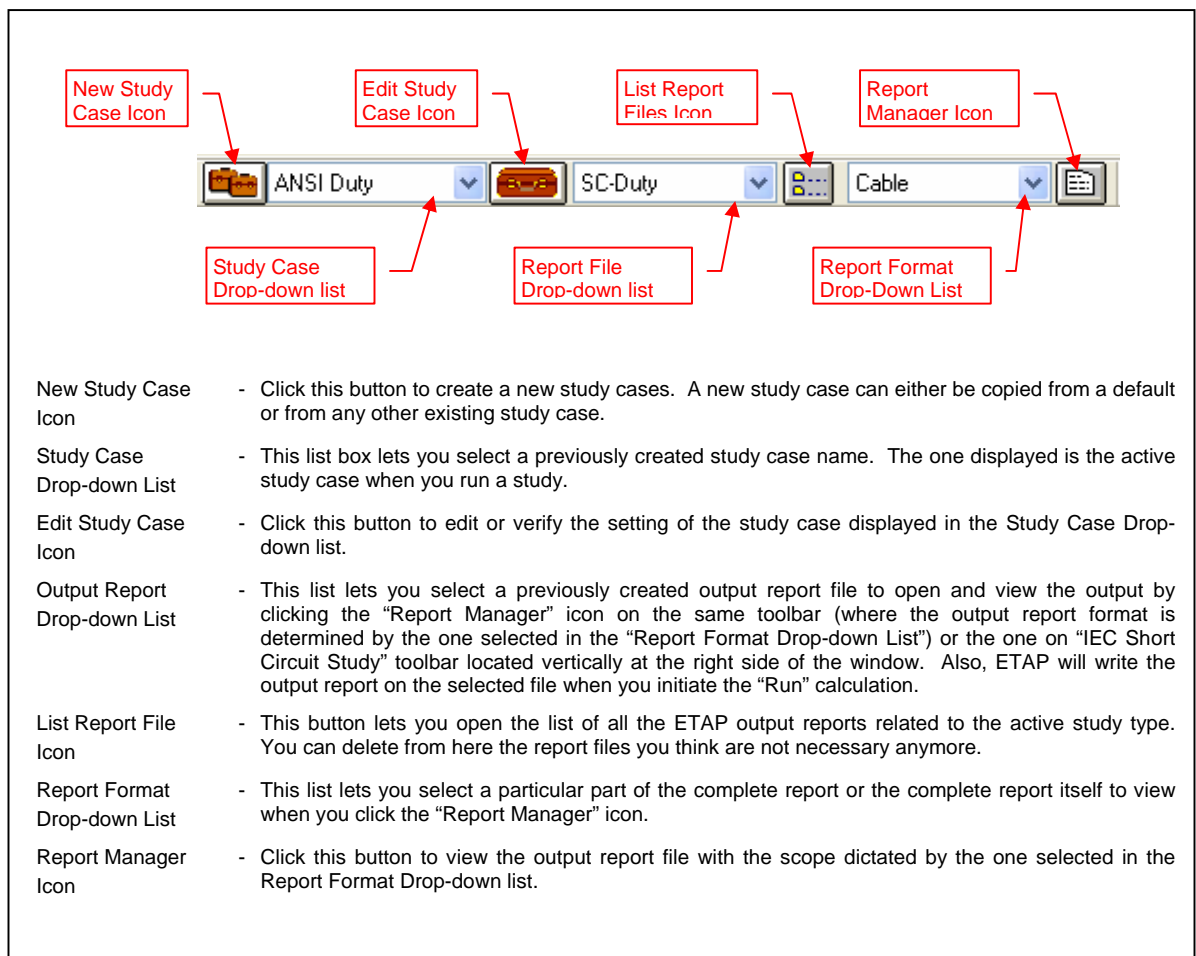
New Study Case Icon

Edit Study Case Icon

List Report Files Icon

Report Manager Icon

ANSI Duty

SC-Duty

Cable

Study Case Drop-down list

Report File Drop-down list

Report Format Drop-Down List

| | |
|---|---|
| New Study Case Icon | - Click this button to create a new study cases. A new study case can either be copied from a default or from any other existing study case. |
| Study Case Drop-down List | - This list box lets you select a previously created study case name. The one displayed is the active study case when you run a study. |
| Edit Study Case Icon | - Click this button to edit or verify the setting of the study case displayed in the Study Case Drop-down list. |
| Output Report Drop-down List | - This list lets you select a previously created output report file to open and view the output by clicking the “Report Manager” icon on the same toolbar (where the output report format is determined by the one selected in the “Report Format Drop-down List”) or the one on “IEC Short Circuit Study” toolbar located vertically at the right side of the window. Also, ETAP will write the output report on the selected file when you initiate the “Run” calculation. |
| List Report File Icon | - This button lets you open the list of all the ETAP output reports related to the active study type. You can delete from here the report files you think are not necessary anymore. |
| Report Format Drop-down List | - This list lets you select a particular part of the complete report or the complete report itself to view when you click the “Report Manager” icon. |
| Report Manager Icon | - Click this button to view the output report file with the scope dictated by the one selected in the Report Format Drop-down list. |